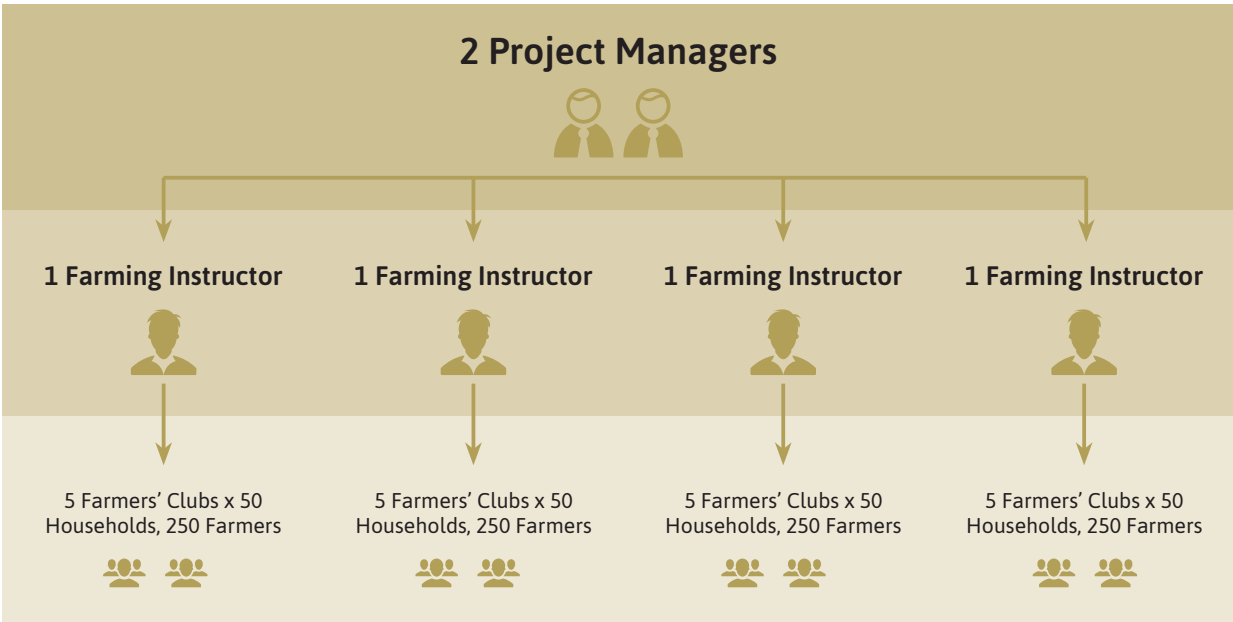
2 Project Managers

1 Farming Instructor

1 Farming Instructor

1 Farming Instructor

1 Farming Instructor

5 Farmers' Clubs x 50 Households, 250 Farmers

5 Farmers' Clubs x 50 Households, 250 Farmers

5 Farmers' Clubs x 50 Households, 250 Farmers

5 Farmers' Clubs x 50 Households, 250 Farmers